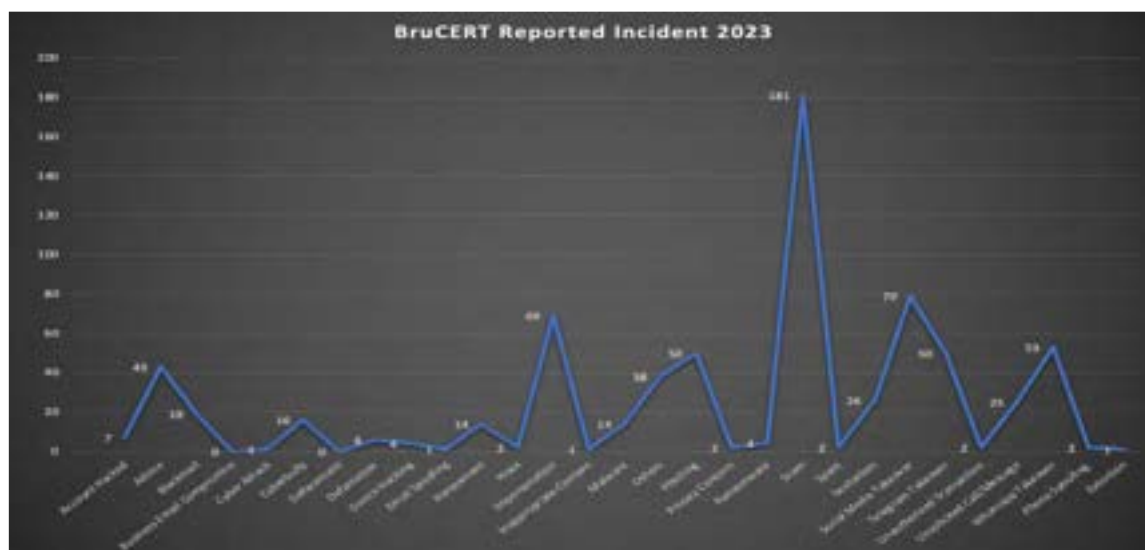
BruCERT Reported Incident 2023

200
180
160
140
120
100
80
60
40
20
0

7
43
19
0
0
16
0
6
4
1
14
2
69
1
14
38
50
2
4
181
2
26
79
50
2
25
53
2
1

Account Hacked
Advice
Blackmail
Business Email Compromise
Cyber Attack
Cyberbully
Defacement
Defamation
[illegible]
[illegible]
Harassment
Hoax
Impersonation
Inappropriate Content
Malware
Others
Phishing
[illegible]
Ransomware
Scam
Spam
Sextortion
Social Media Takeover
Telegram Takeover
Unauthorized Transaction
Unsolicited Call/Message
WhatsApp Takeover
Phone Spoofing
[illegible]